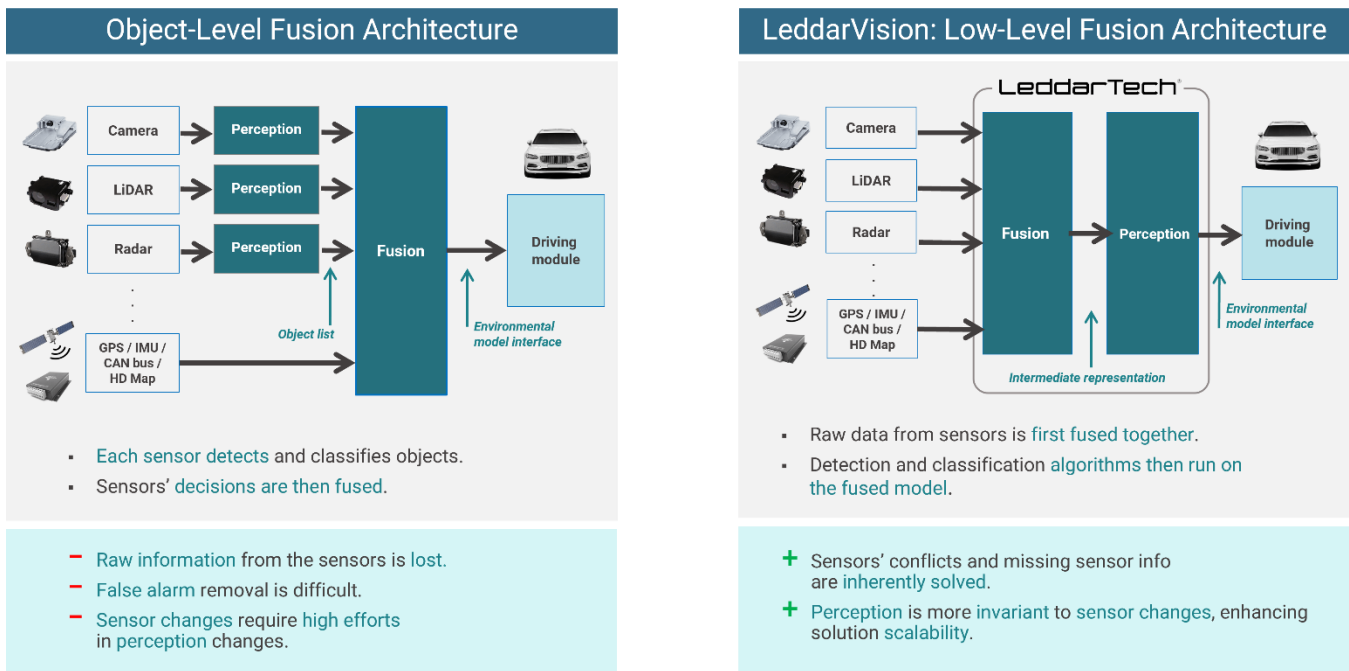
Object-Level Fusion Architecture

Camera
LiDAR
Radar
.
.
.
GPS / IMU / CAN bus / HD Map

Perception
Perception
Perception

Object list

Fusion

Environmental model interface

Driving module

- Each sensor detects and classifies objects.
- Sensors' decisions are then fused.

– Raw information from the sensors is lost.
– False alarm removal is difficult.
– Sensor changes require high efforts in perception changes.

LeddarVision: Low-Level Fusion Architecture

LeddarTech

Camera
LiDAR
Radar
.
.
.
GPS / IMU / CAN bus / HD Map

Fusion

Perception

Intermediate representation

Driving module

Environmental model interface

- Raw data from sensors is first fused together.
- Detection and classification algorithms then run on the fused model.

+ Sensors' conflicts and missing sensor info are inherently solved.
+ Perception is more invariant to sensor changes, enhancing solution scalability.